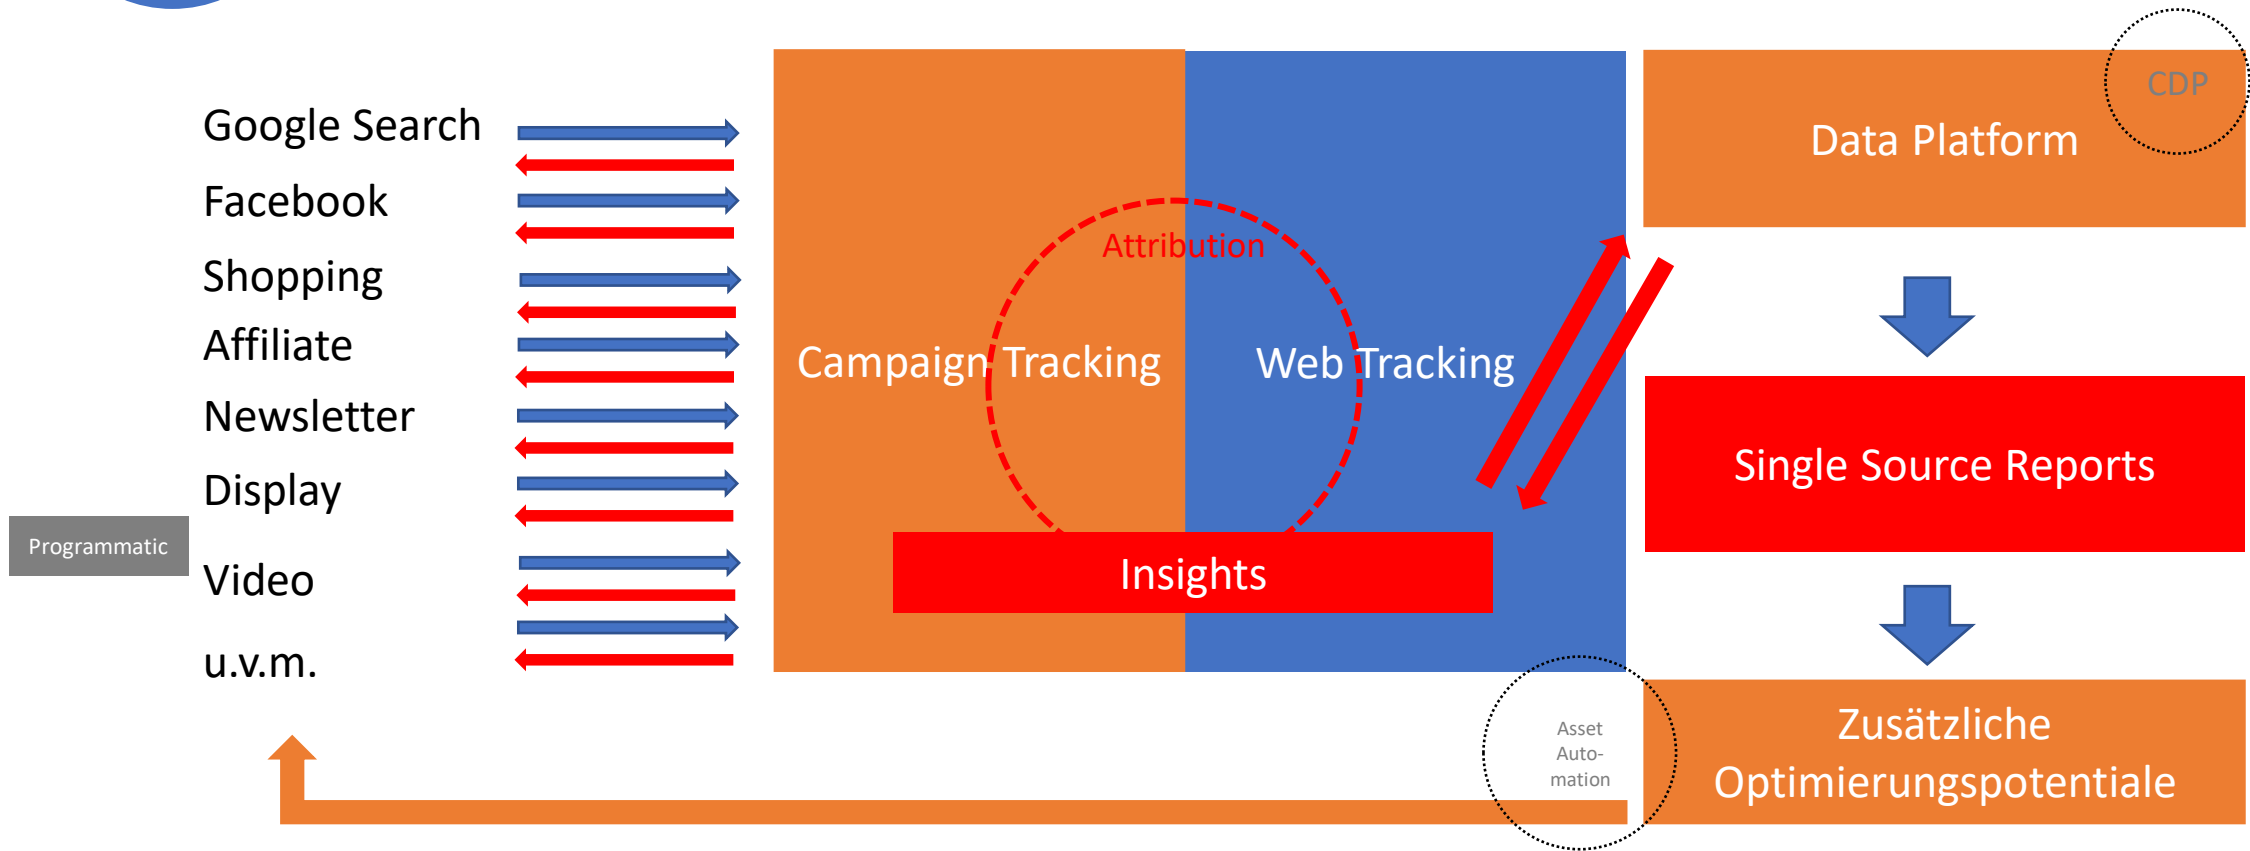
Google Search

Facebook

Shopping

Affiliate

Newsletter

Display

Programmatic

Video

u.v.m.

Attribution

Campaign Tracking

Web Tracking

Insights

CDP

Data Platform

Single Source Reports

Asset Automation

Zusätzliche Optimierungspotentiale